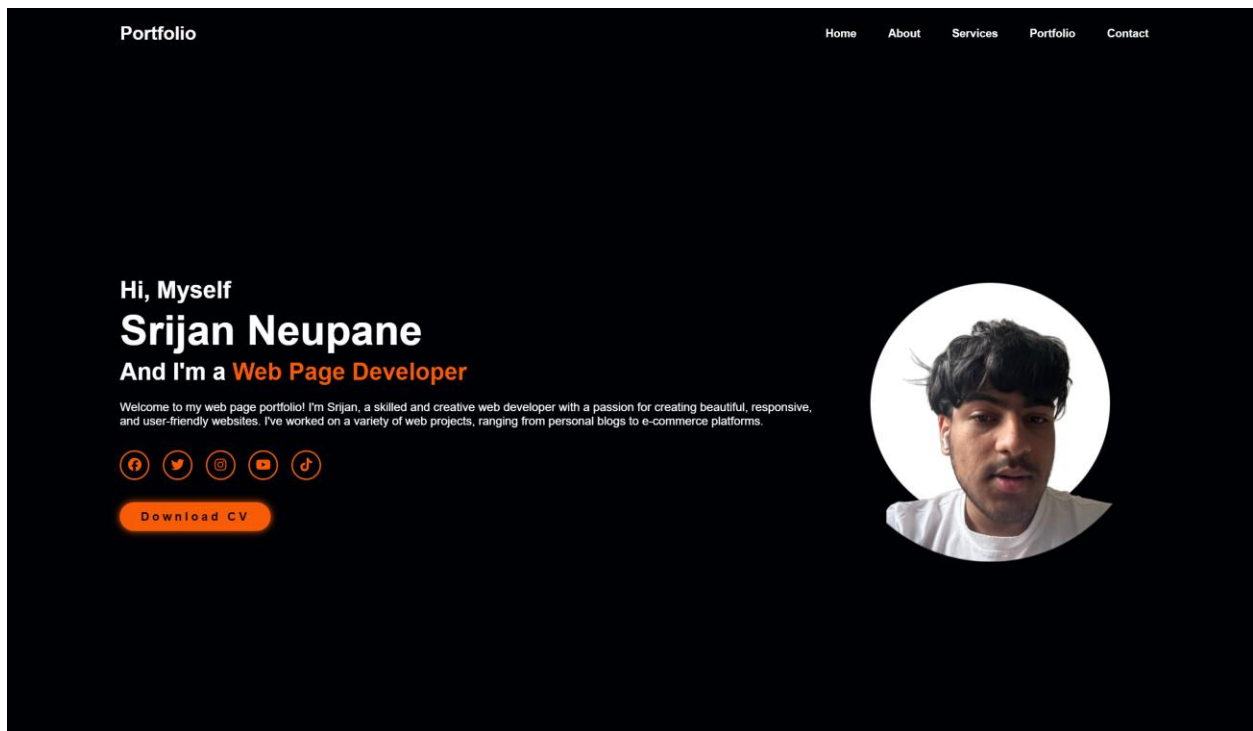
Portfolio

Home About Services Portfolio Contact

Hi, Myself

Srijan Neupane

And I'm a Web Page Developer

Welcome to my web page portfolio! I'm Srijan, a skilled and creative web developer with a passion for creating beautiful, responsive, and user-friendly websites. I've worked on a variety of web projects, ranging from personal blogs to e-commerce platforms.

Download CV